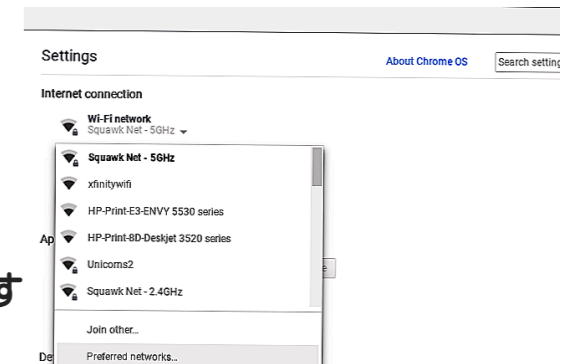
Settings

About Chrome OS

Search setting

Internet connection

Wi-Fi network
Squawk Net - 5GHz

Squawk Net - 5GHz

xfinitywifi

HP-Print-E3-ENVY 5530 series

HP-Print-8D-Deskjet 3520 series

Unicorns2

Squawk Net - 2.4GHz

Join other...

Preferred networks...

Ap

す

e

De